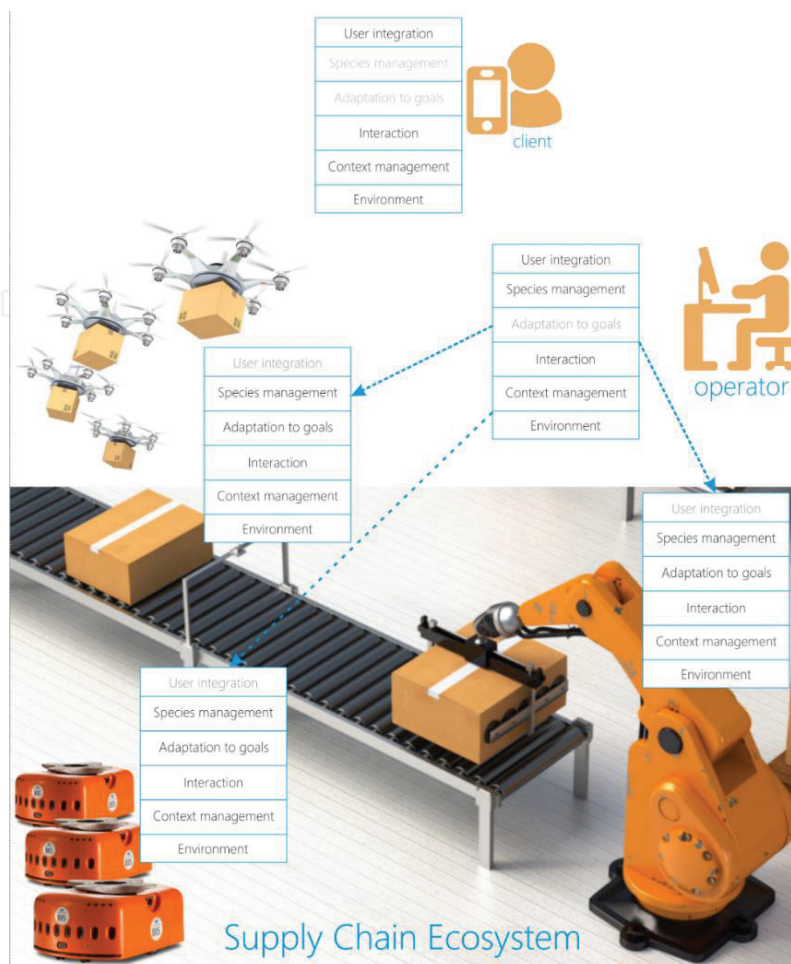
User integration
Species management
Adaptation to goals
Interaction
Context management
Environment

client

User integration
Species management
Adaptation to goals
Interaction
Context management
Environment

operator

User integration
Species management
Adaptation to goals
Interaction
Context management
Environment

User integration
Species management
Adaptation to goals
Interaction
Context management
Environment

User integration
Species management
Adaptation to goals
Interaction
Context management
Environment

Supply Chain Ecosystem